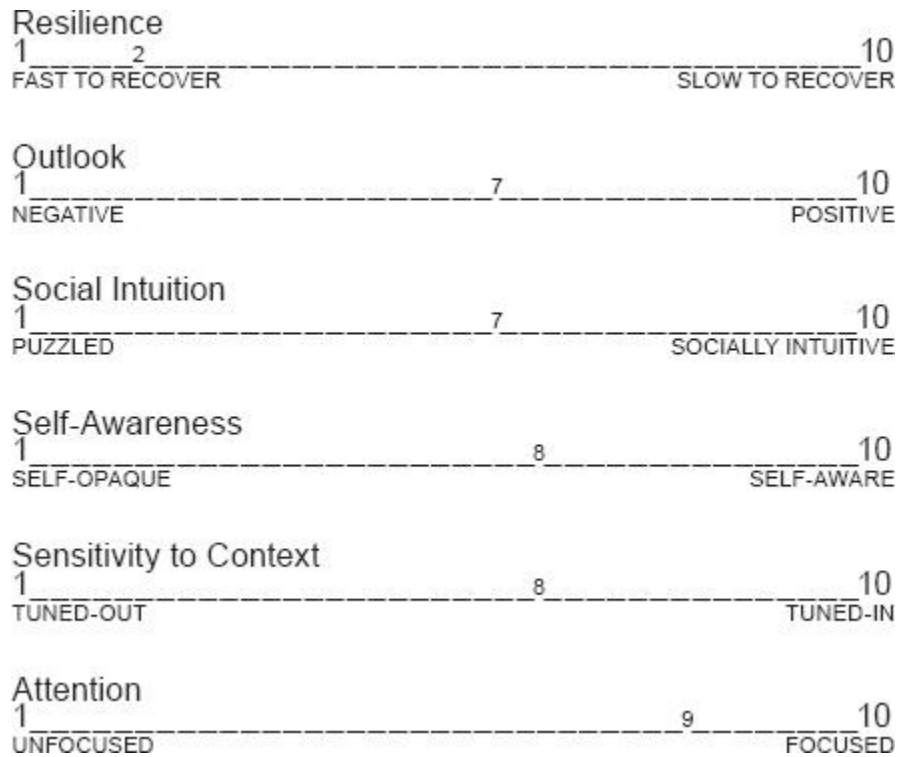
Resilience
1 2 10
FAST TO RECOVER SLOW TO RECOVER

Outlook
1 7 10
NEGATIVE POSITIVE

Social Intuition
1 7 10
PUZZLED SOCIALLY INTUITIVE

Self-Awareness
1 8 10
SELF-OPAQUE SELF-AWARE

Sensitivity to Context
1 8 10
TUNED-OUT TUNED-IN

Attention
1 9 10
UNFOCUSED FOCUSED